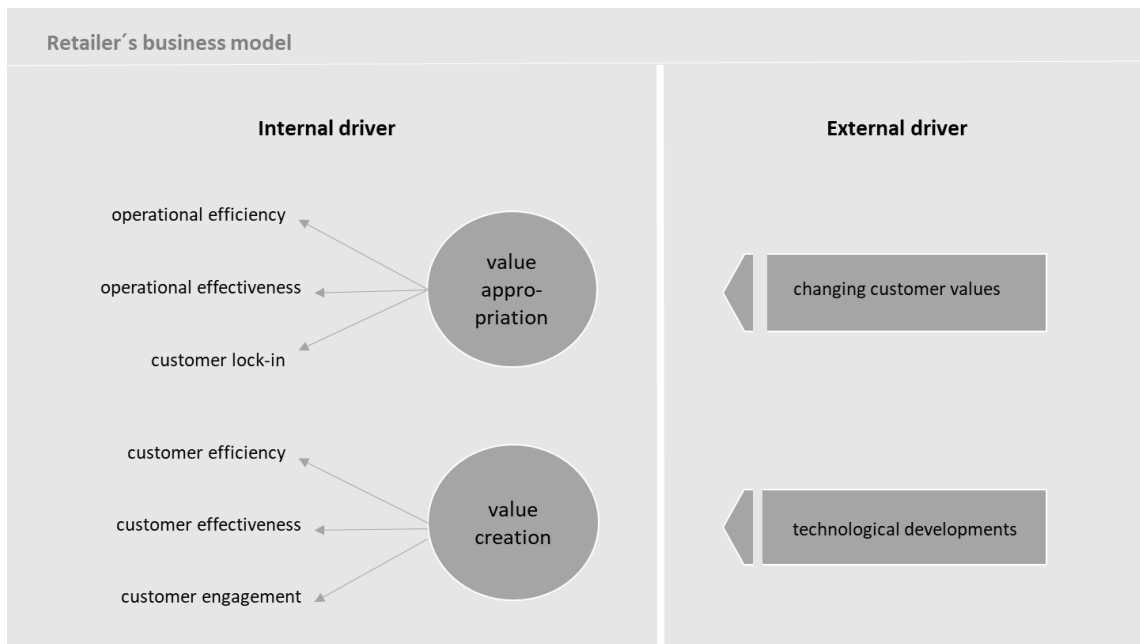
Retailer´s business model

Internal driver

operational efficiency

operational effectiveness

customer lock-in

value appropriation

customer efficiency

customer effectiveness

customer engagement

value creation

External driver

changing customer values

technological developments